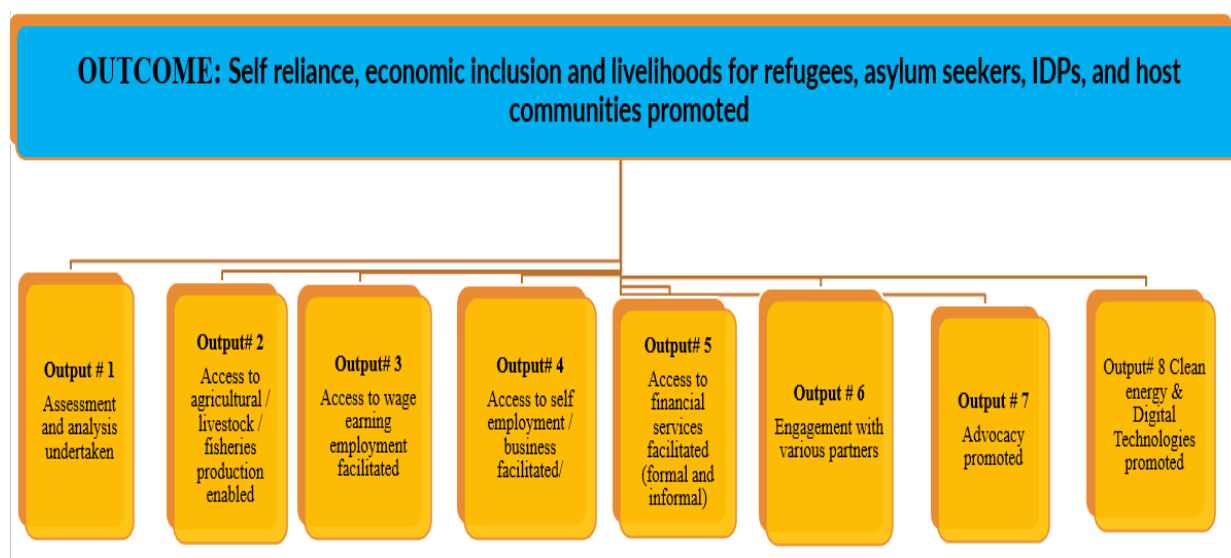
OUTCOME: Self reliance, economic inclusion and livelihoods for refugees, asylum seekers, IDPs, and host communities promoted

Output # 1
Assessment and analysis undertaken

Output# 2
Access to agricultural / livestock / fisheries production enabled

Output# 3
Access to wage earning employment facilitated

Output# 4
Access to self employment / business facilitated/

Output# 5
Access to financial services facilitated (formal and informal)

Output # 6
Engagement with various partners

Output # 7
Advocacy promoted

Output# 8 Clean energy & Digital Technologies promoted